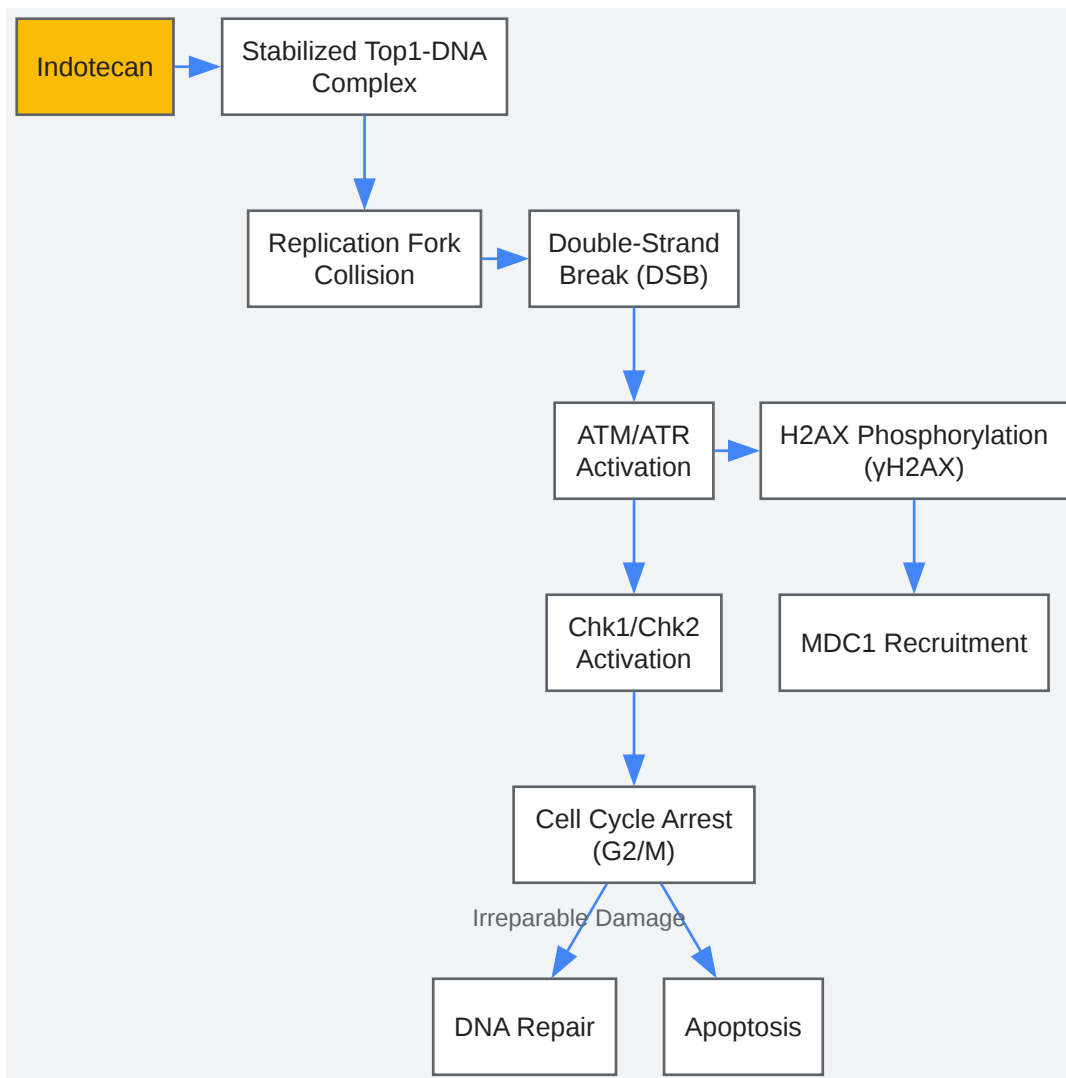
Indotecan

Stabilized Top1-DNA Complex

Replication Fork Collision

Double-Strand Break (DSB)

ATM/ATR Activation

H2AX Phosphorylation (γH2AX)

Chk1/Chk2 Activation

MDC1 Recruitment

Cell Cycle Arrest (G2/M)

Irreparable Damage

DNA Repair

Apoptosis